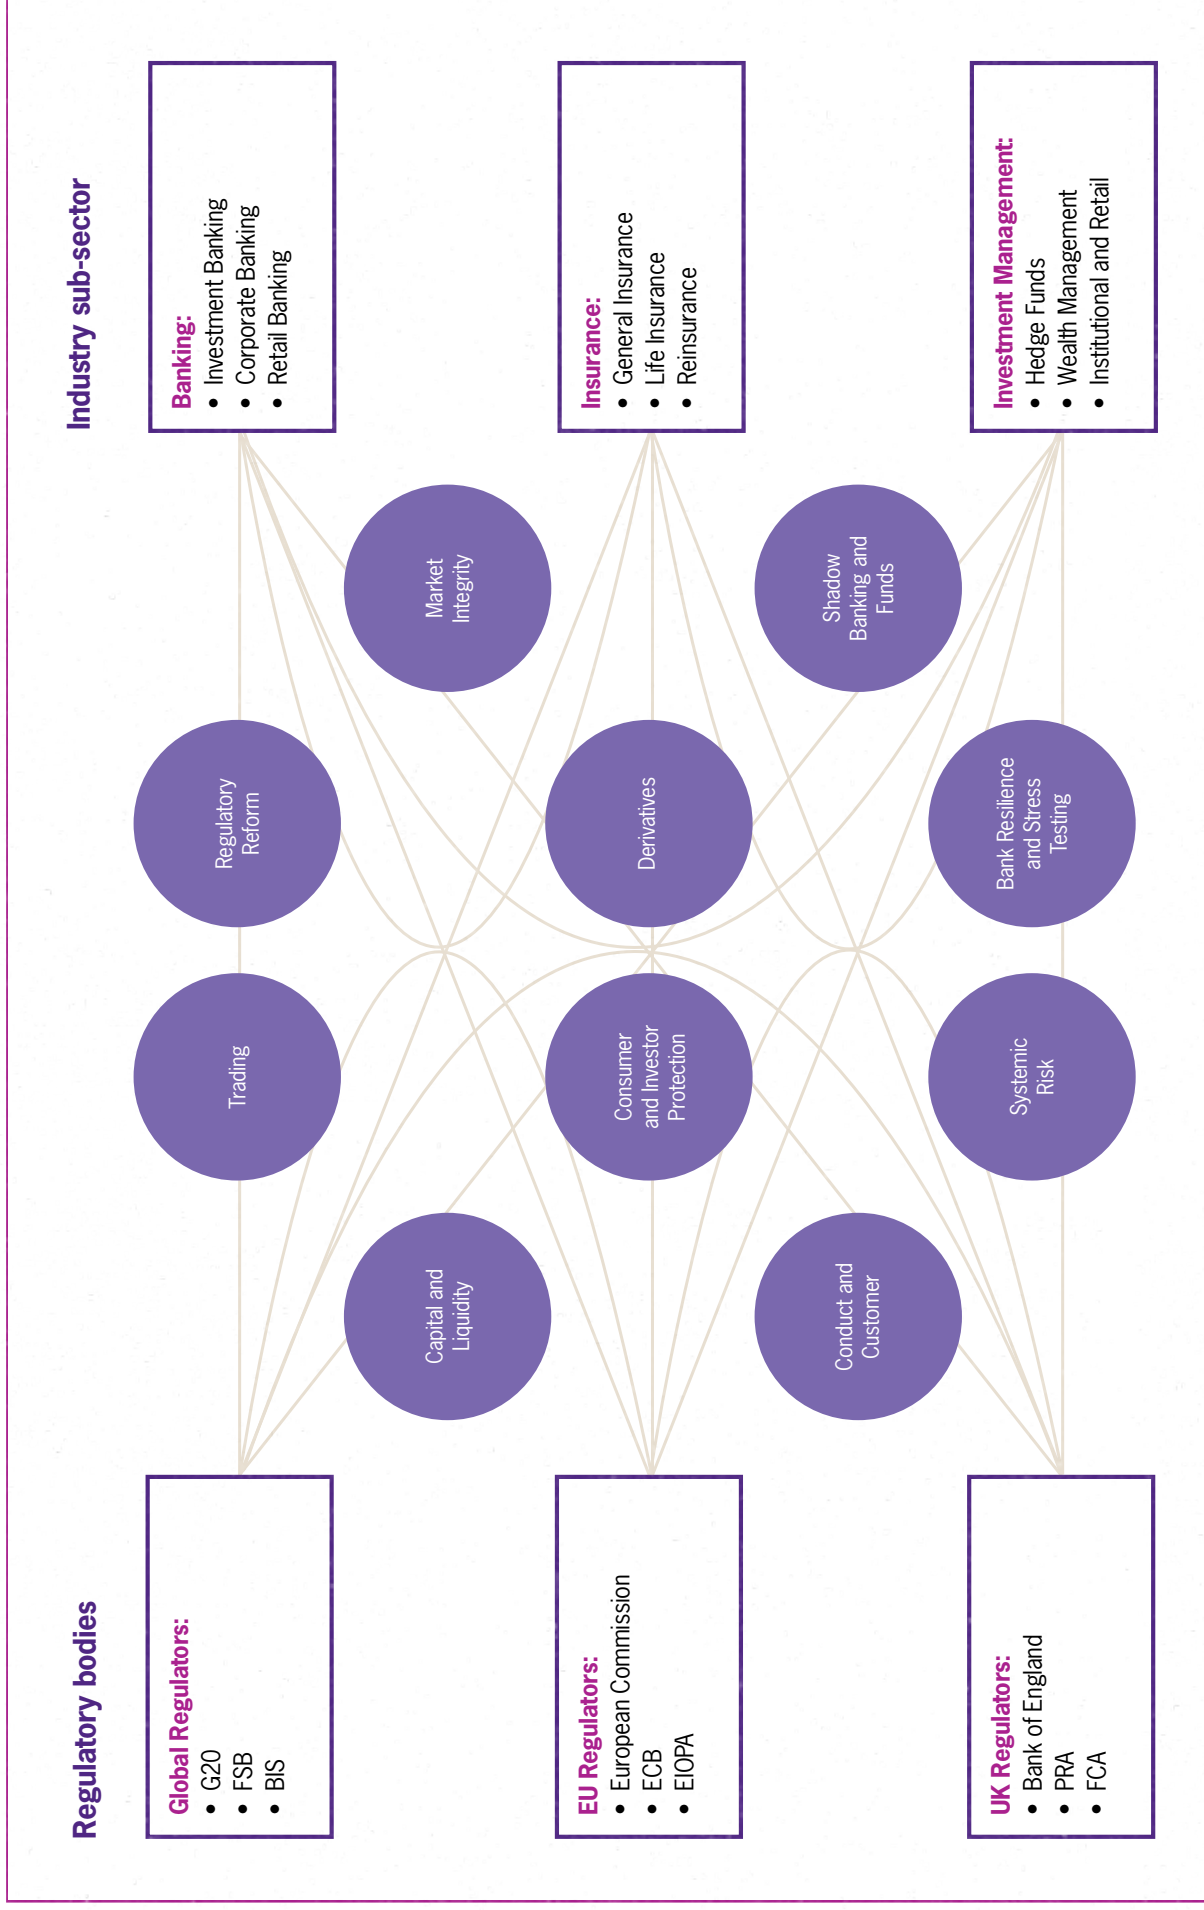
Regulatory bodies

Global Regulators:
• G20
• FSB
• BIS

EU Regulators:
• European Commission
• ECB
• EIOPA

UK Regulators:
• Bank of England
• PRA
• FCA

Capital and Liquidity

Trading

Regulatory Reform

Market Integrity

Consumer and Investor Protection

Derivatives

Conduct and Customer

Systemic Risk

Bank Resilience and Stress Testing

Shadow Banking and Funds

Industry sub-sector

Banking:
• Investment Banking
• Corporate Banking
• Retail Banking

Insurance:
• General Insurance
• Life Insurance
• Reinsurance

Investment Management:
• Hedge Funds
• Wealth Management
• Institutional and Retail